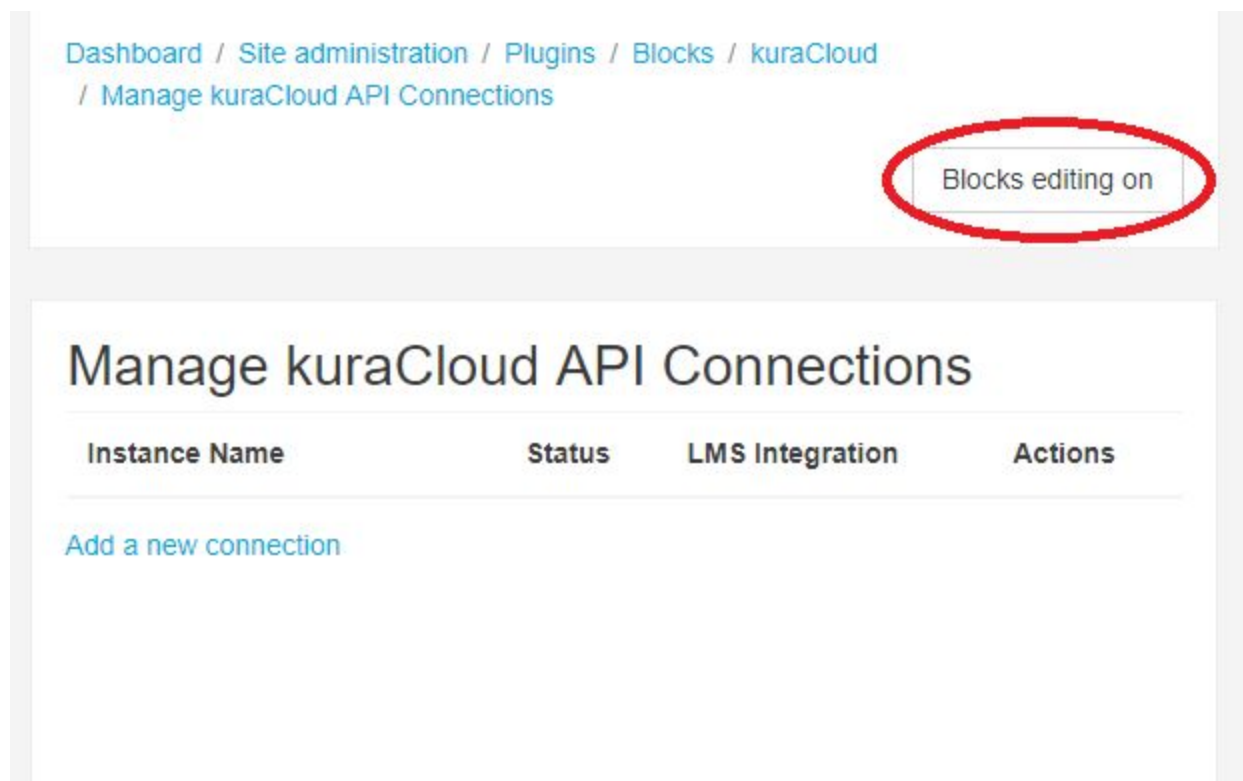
Dashboard / Site administration / Plugins / Blocks / kuraCloud / Manage kuraCloud API Connections

Blocks editing on

Manage kuraCloud API Connections

| Instance Name | Status | LMS Integration | Actions |
|---|---|---|---|

Add a new connection